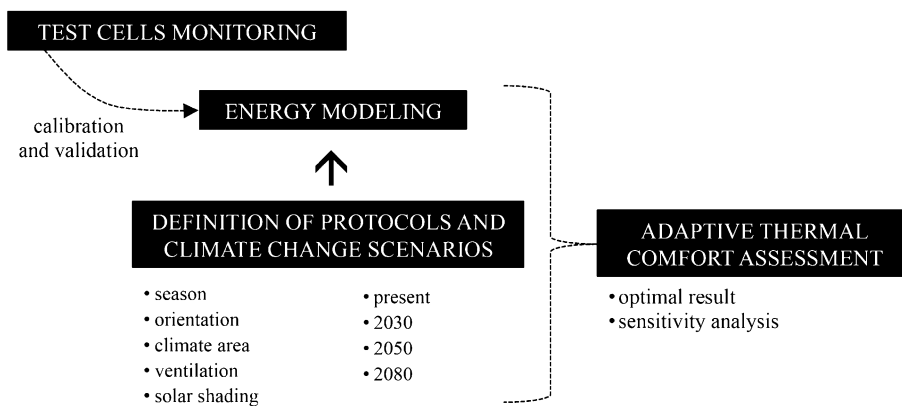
TEST CELLS MONITORING

calibration and validation

ENERGY MODELING

DEFINITION OF PROTOCOLS AND CLIMATE CHANGE SCENARIOS

• season
• orientation
• climate area
• ventilation
• solar shading

• present
• 2030
• 2050
• 2080

ADAPTIVE THERMAL COMFORT ASSESSMENT

• optimal result
• sensitivity analysis